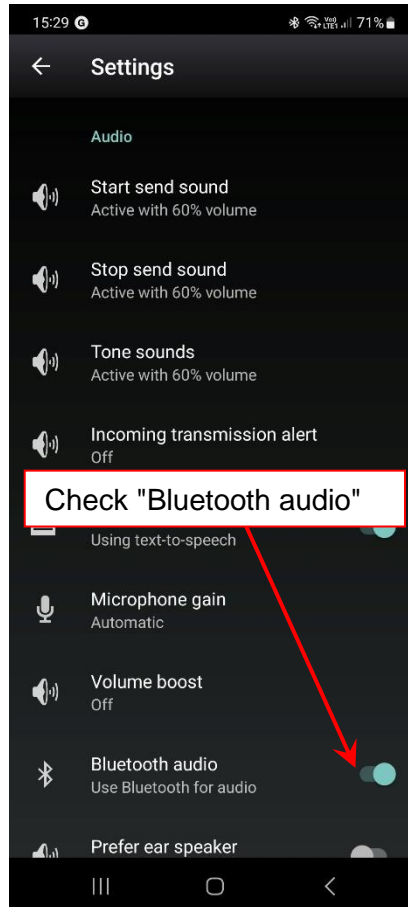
15:29

Vo) LTE1 71%

Settings

Audio

Start send sound
Active with 60% volume

Stop send sound
Active with 60% volume

Tone sounds
Active with 60% volume

Incoming transmission alert
Off

Check "Bluetooth audio"

Using text-to-speech

Microphone gain
Automatic

Volume boost
Off

Bluetooth audio
Use Bluetooth for audio

Prefer ear speaker